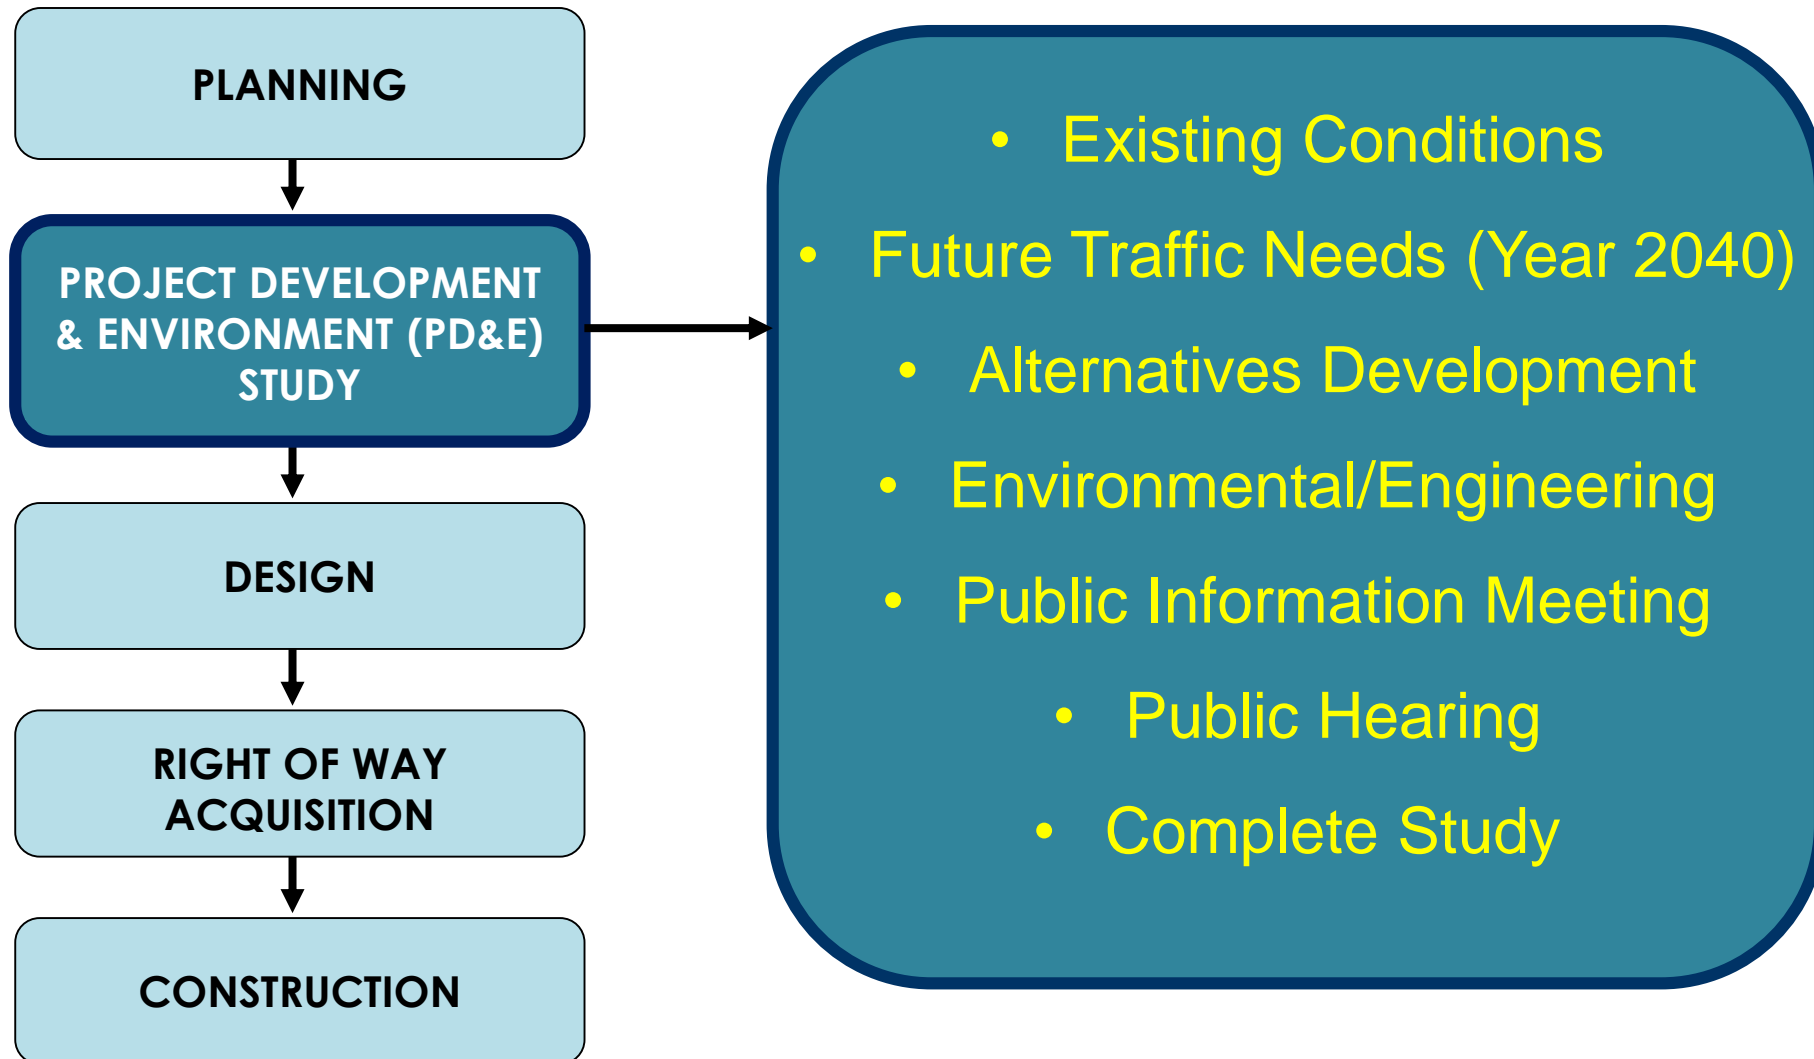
PLANNING

PROJECT DEVELOPMENT & ENVIRONMENT (PD&E) STUDY

DESIGN

RIGHT OF WAY ACQUISITION

CONSTRUCTION

- Existing Conditions
- Future Traffic Needs (Year 2040)
- Alternatives Development
- Environmental/Engineering
- Public Information Meeting
- Public Hearing
- Complete Study